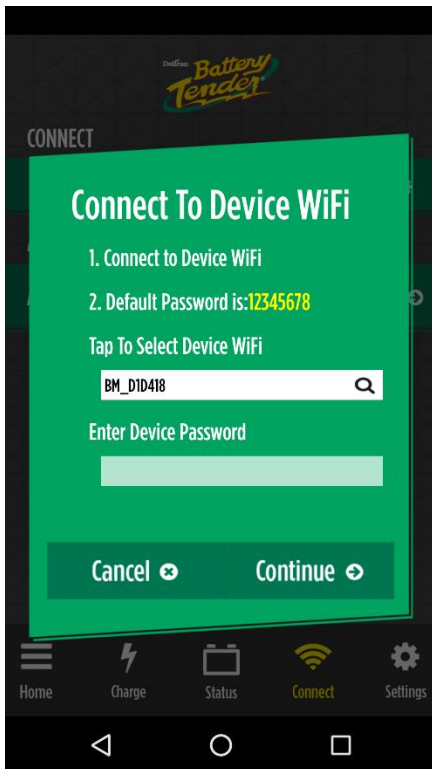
Deltran Battery Tender

CONNECT

Connect To Device WiFi

1. Connect to Device WiFi

2. Default Password is:12345678

Tap To Select Device WiFi

BM_D1D418

Enter Device Password

Cancel

Continue

Home

Charge

Status

Connect

Settings